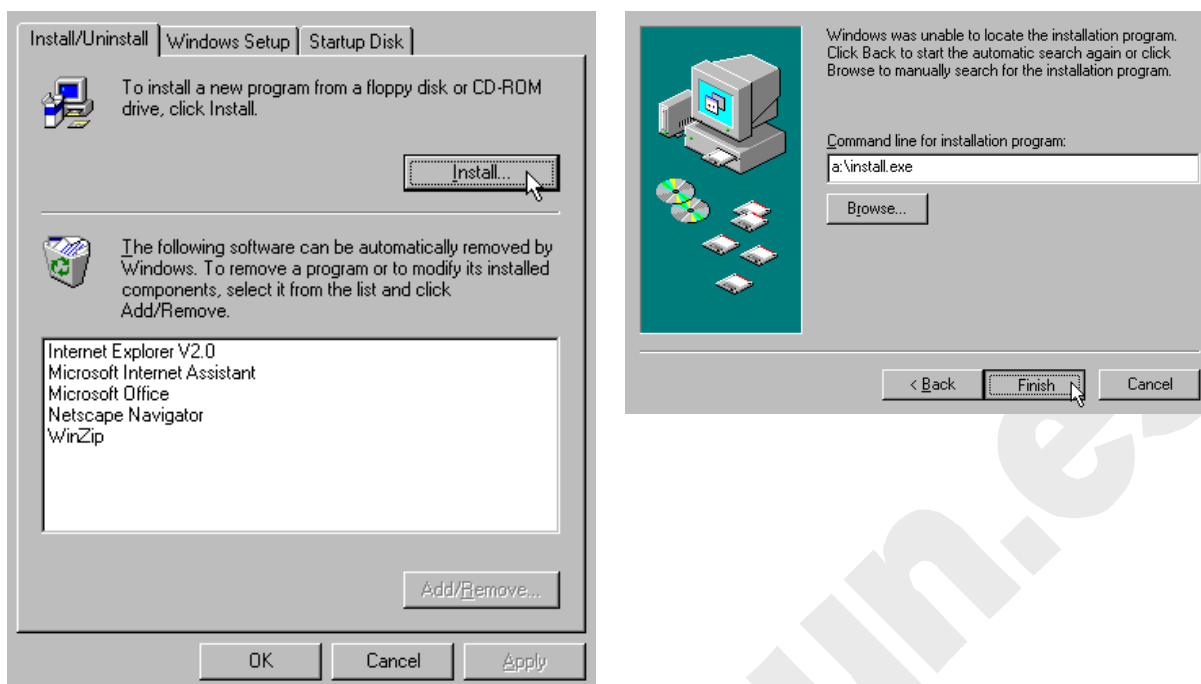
Install/Uninstall | Windows Setup | Startup Disk

To install a new program from a floppy disk or CD-ROM drive, click Install.

Install...

The following software can be automatically removed by Windows. To remove a program or to modify its installed components, select it from the list and click Add/Remove.

Internet Explorer V2.0
Microsoft Internet Assistant
Microsoft Office
Netscape Navigator
WinZip

Add/Remove...

OK | Cancel | Apply

Windows was unable to locate the installation program. Click Back to start the automatic search again or click Browse to manually search for the installation program.

Command line for installation program:

a:\install.exe

Browse...

< Back | Finish | Cancel